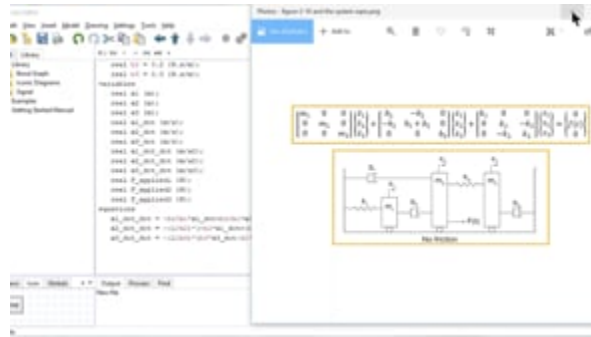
File View Insert Model Drawing Settings Tools Help

Library
Bond Graph
Iconic Diagrams
Signal
Examples
Getting Started Manual

real k3 = 3.2 {N.s/m};
real k4 = 1.3 {N.s/m};
variables
real x1 {m};
real x2 {m};
real x3 {m};
real x1_dot {m/s};
real x2_dot {m/s};
real x3_dot {m/s};
real x1_dot_dot {m/s2};
real x2_dot_dot {m/s2};
real x3_dot_dot {m/s2};
real F_applied1 {N};
real F_applied2 {N};
real F_applied3 {N};
equations
x1_dot_dot = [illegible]
x2_dot_dot = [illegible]
x3_dot_dot = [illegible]

Output Process Find
New File

Photos - figure 2-10 and the system eqns.png

See all photos + Add to

No friction